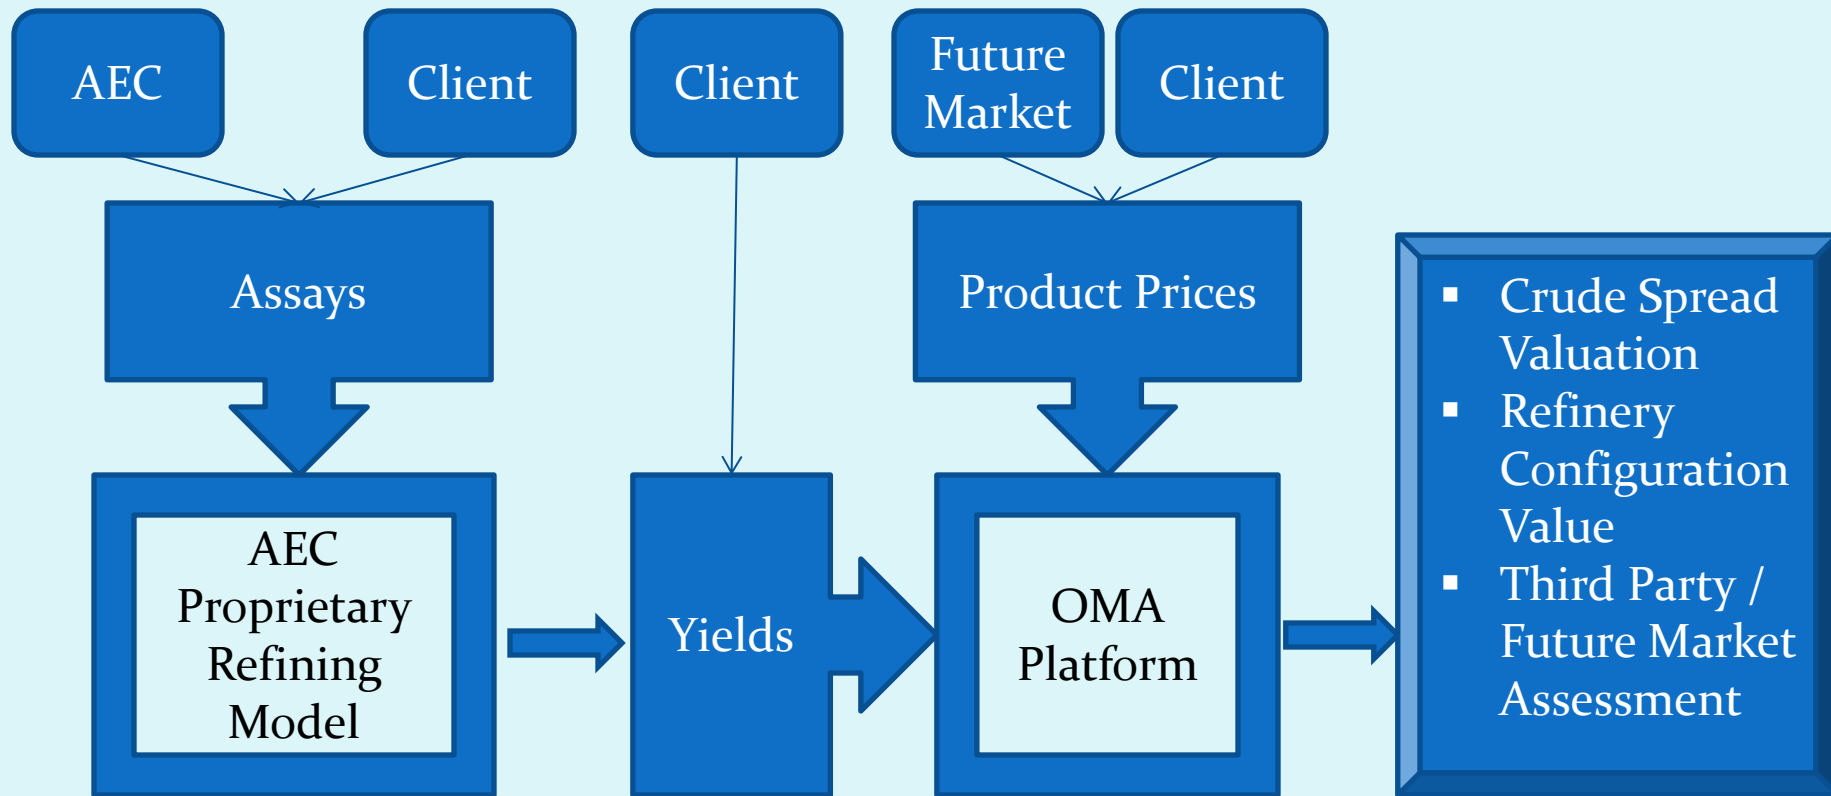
AEC

Client

Client

Future Market

Client

Assays

Product Prices

AEC Proprietary Refining Model

Yields

OMA Platform

- Crude Spread Valuation
- Refinery Configuration Value
- Third Party / Future Market Assessment